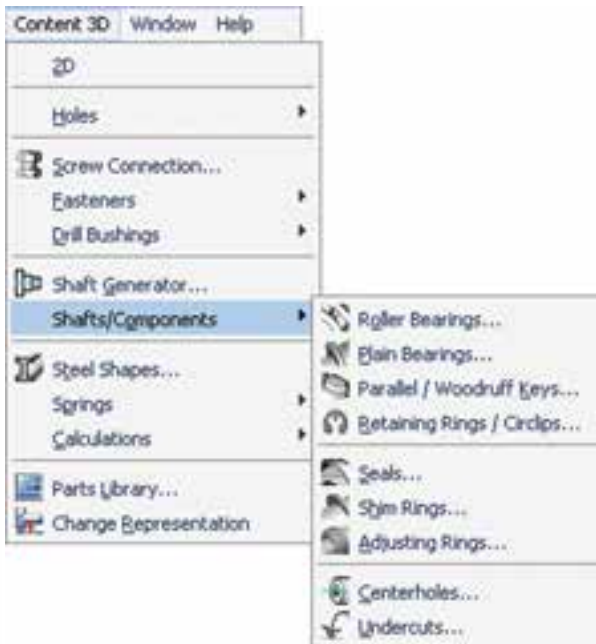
Content 3D Window Help

2D

Holes

Screw Connection...
Fasteners
Drill Bushings

Shaft Generator...
Shafts/Components

Steel Shapes...
Springs
Calculations

Parts Library...
Change Representation

Roller Bearings...
Plain Bearings...
Parallel / Woodruff Keys...
Retaining Rings / Circlips...

Seals...
Shim Rings...
Adjusting Rings...

Centerholes...
Undercuts...